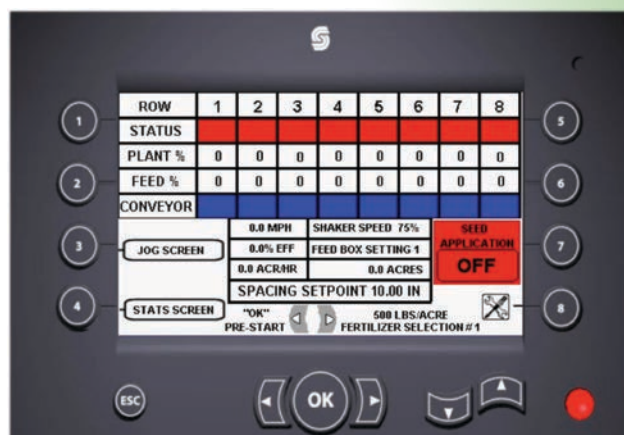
1
2
3
4

| ROW | 1 | 2 | 3 | 4 | 5 | 6 | 7 | 8 |
|---|---|---|---|---|---|---|---|---|
| STATUS | | | | | | | | |
| PLANT % | 0 | 0 | 0 | 0 | 0 | 0 | 0 | 0 |
| FEED % | 0 | 0 | 0 | 0 | 0 | 0 | 0 | 0 |
| CONVEYOR | | | | | | | | |

JOG SCREEN

0.0 MPH
SHAKER SPEED 75%
0.0% EFF
FEED BOX SETTING 1
0.0 ACR/HR
0.0 ACRES
SPACING SETPOINT 10.00 IN

SEED APPLICATION
OFF

STATS SCREEN

"OK"
PRE-START

500 LBS/ACRE
FERTILIZER SELECTION # 1

5
6
7
8

ESC
OK